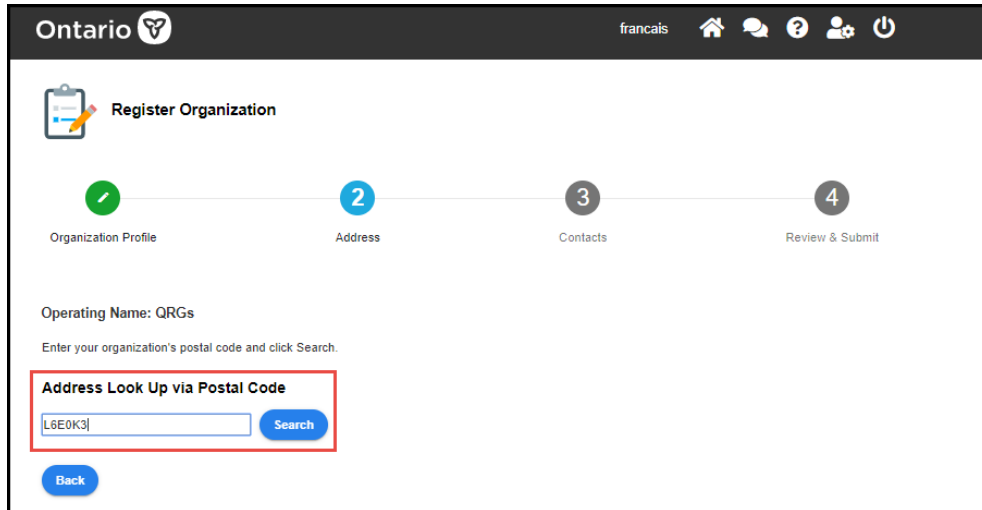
Ontario

francais

Register Organization

Organization Profile

2
Address

3
Contacts

4
Review & Submit

Operating Name: QRGs

Enter your organization's postal code and click Search.

Address Look Up via Postal Code

L6E0K3

Search

Back